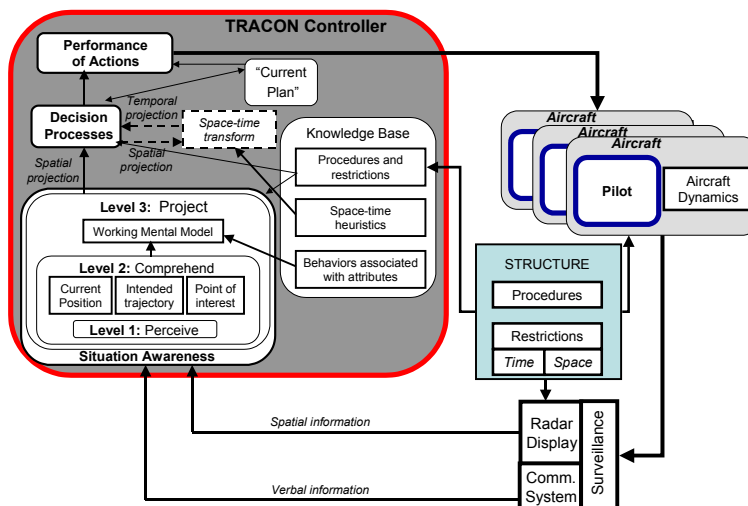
TRACON Controller

Performance of Actions

"Current Plan"

Decision Processes

Temporal projection

Space-time transform

Spatial projection

Spatial projection

Knowledge Base

Procedures and restrictions

Space-time heuristics

Behaviors associated with attributes

Level 3: Project

Working Mental Model

Level 2: Comprehend

Current Position

Intended trajectory

Point of interest

Level 1: Perceive

Situation Awareness

Aircraft

Aircraft

Aircraft

Pilot

Aircraft Dynamics

STRUCTURE

Procedures

Restrictions

Time

Space

Spatial information

Verbal information

Radar Display

Comm. System

Surveillance